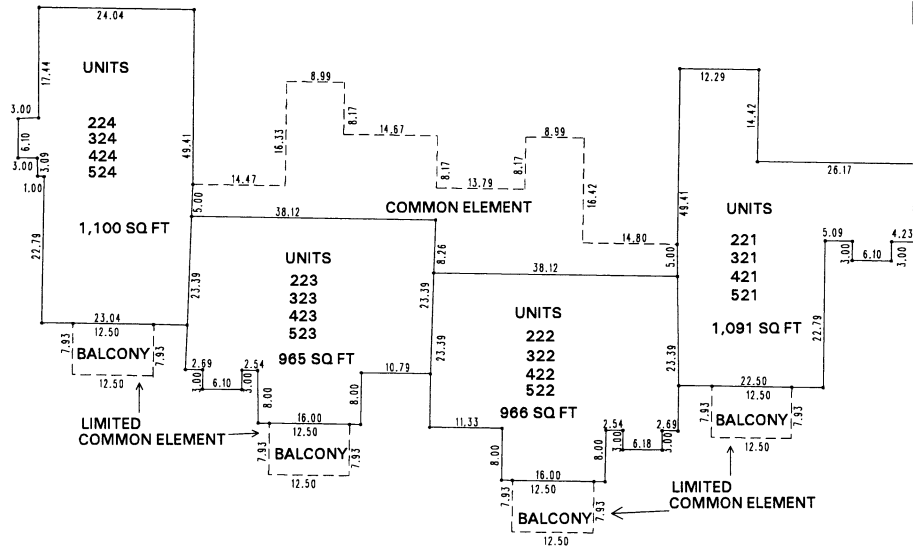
24.04

UNITS

224
324
424
524

1,100 SQ FT

17.44
3.00
6.10
3.00
3.09
1.00
22.79
49.41
5.00
23.04
12.50
7.93
BALCONY
12.50

LIMITED COMMON ELEMENT

8.99
16.33
8.17
14.67
14.47
8.17
13.79
8.17
8.99
16.42
14.80

COMMON ELEMENT

38.12
8.26

UNITS

223
323
423
523

965 SQ FT

23.39
2.69
1.00
6.10
3.00
2.54
8.00
8.00
10.79
16.00
12.50
7.93
BALCONY
7.93
12.50

38.12
23.39
23.39

UNITS

222
322
422
522

966 SQ FT

11.33
8.00
16.00
12.50
8.00
2.54
3.00
6.18
2.69
3.00
7.93
BALCONY
7.93
12.50

LIMITED COMMON ELEMENT

12.29
14.42
26.17
49.41
5.00

UNITS

221
321
421
521

1,091 SQ FT

5.09
3.00
6.10
4.23
3.00
22.79
23.39
22.50
12.50
7.93
BALCONY
7.93
12.50